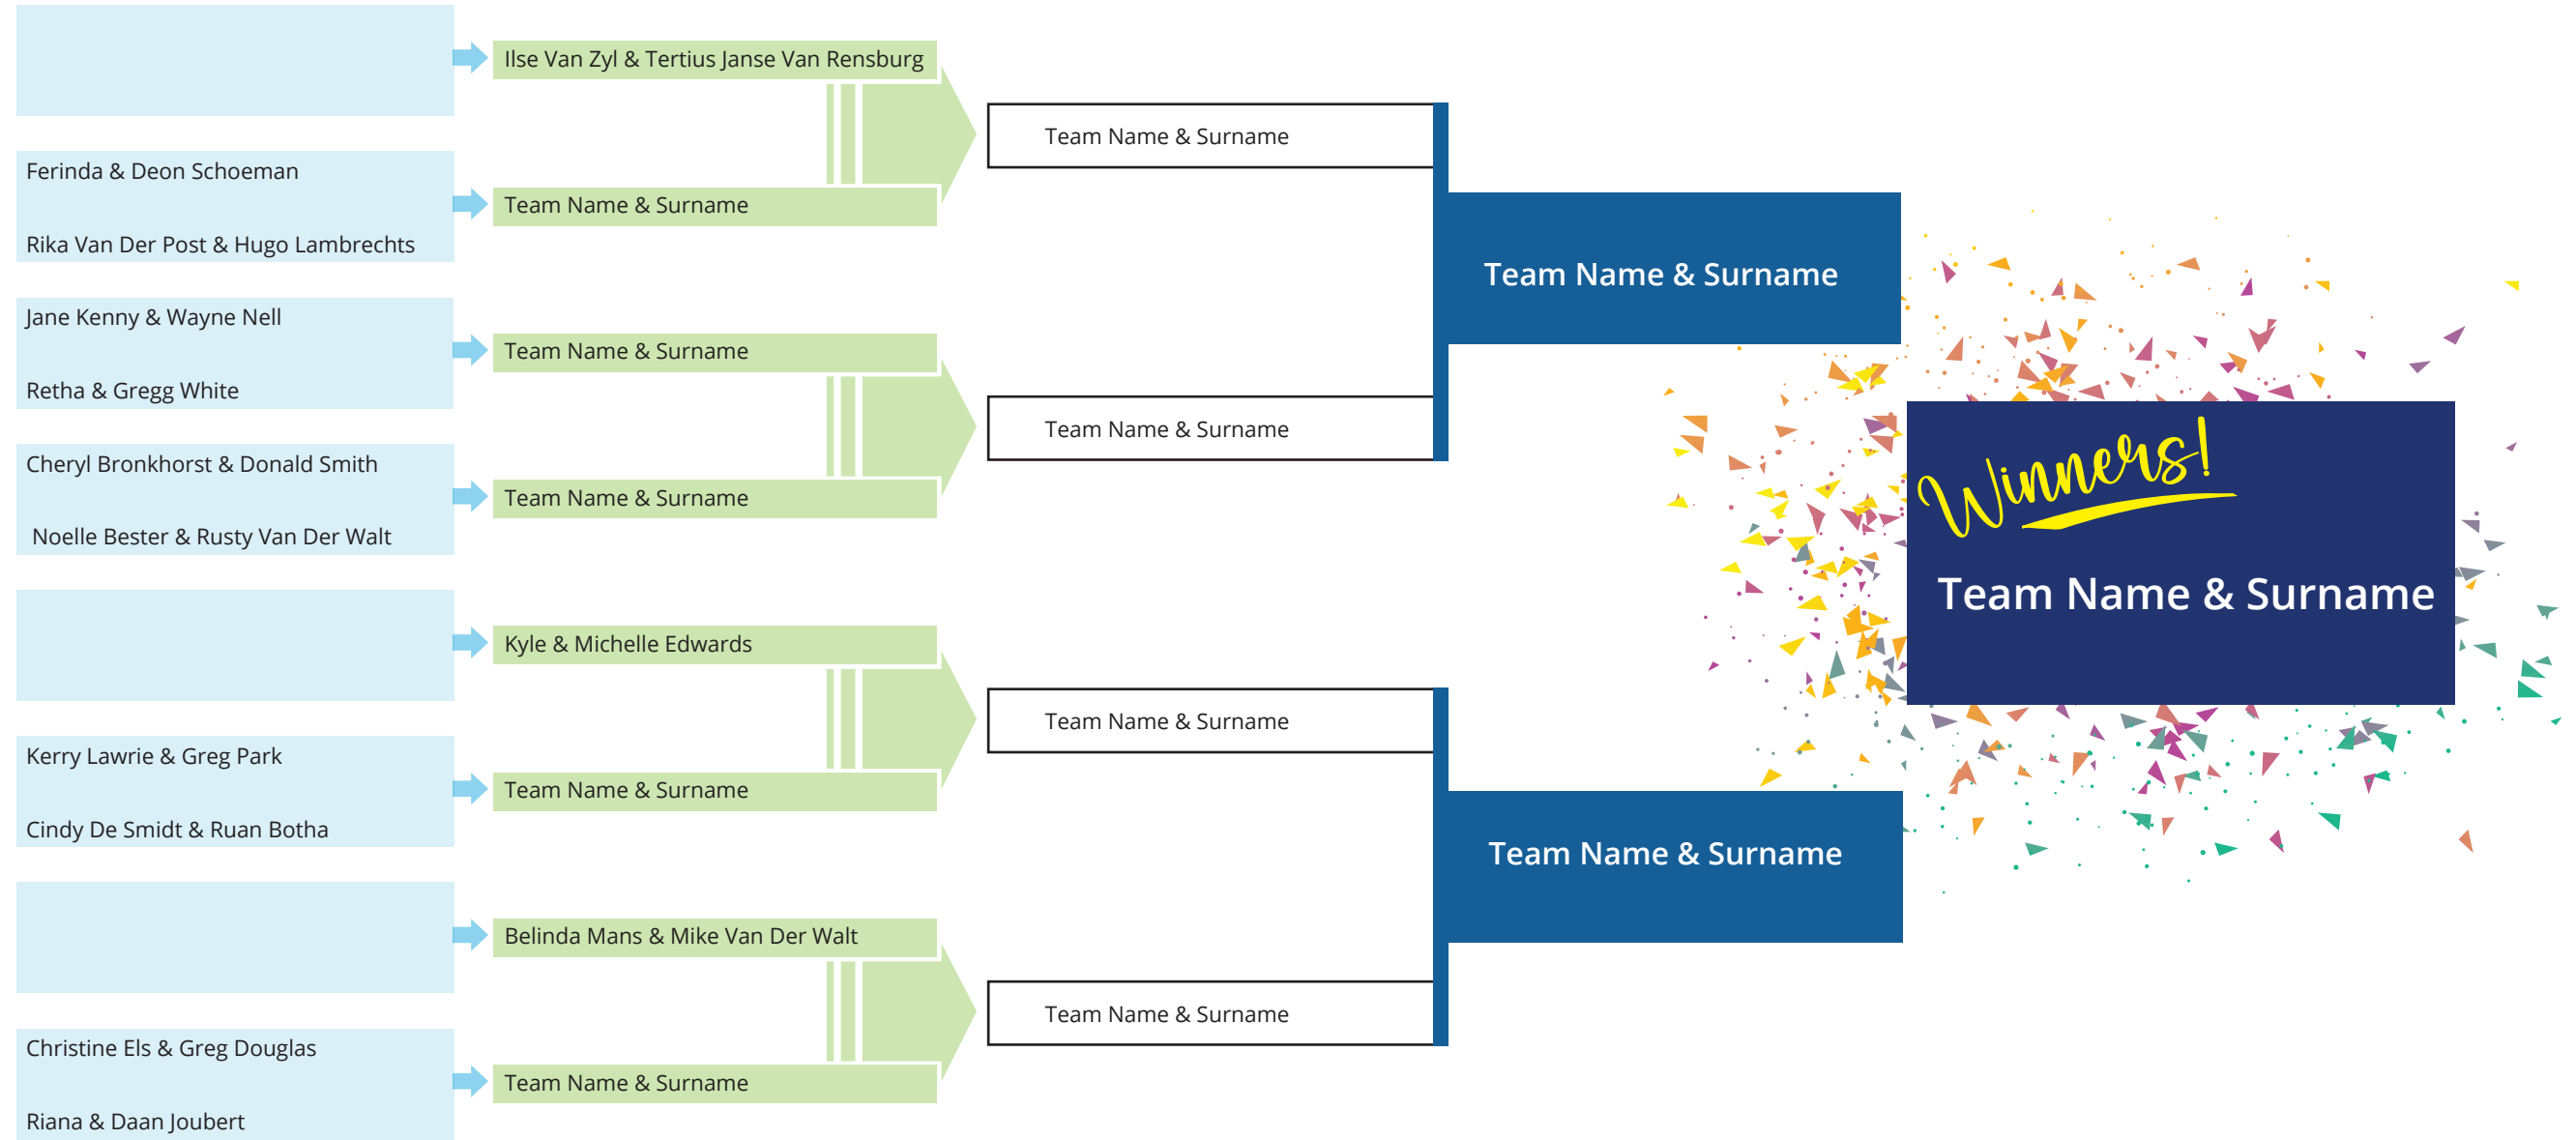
Ilse Van Zyl & Tertius Janse Van Rensburg

Ferinda & Deon Schoeman

Rika Van Der Post & Hugo Lambrechts

Team Name & Surname

Jane Kenny & Wayne Nell

Retha & Gregg White

Team Name & Surname

Cheryl Bronkhorst & Donald Smith

Noelle Bester & Rusty Van Der Walt

Team Name & Surname

Kyle & Michelle Edwards

Kerry Lawrie & Greg Park

Cindy De Smidt & Ruan Botha

Team Name & Surname

Belinda Mans & Mike Van Der Walt

Christine Els & Greg Douglas

Riana & Daan Joubert

Team Name & Surname

Team Name & Surname

Team Name & Surname

Team Name & Surname

Team Name & Surname

Team Name & Surname

Team Name & Surname

Winners!

Team Name & Surname